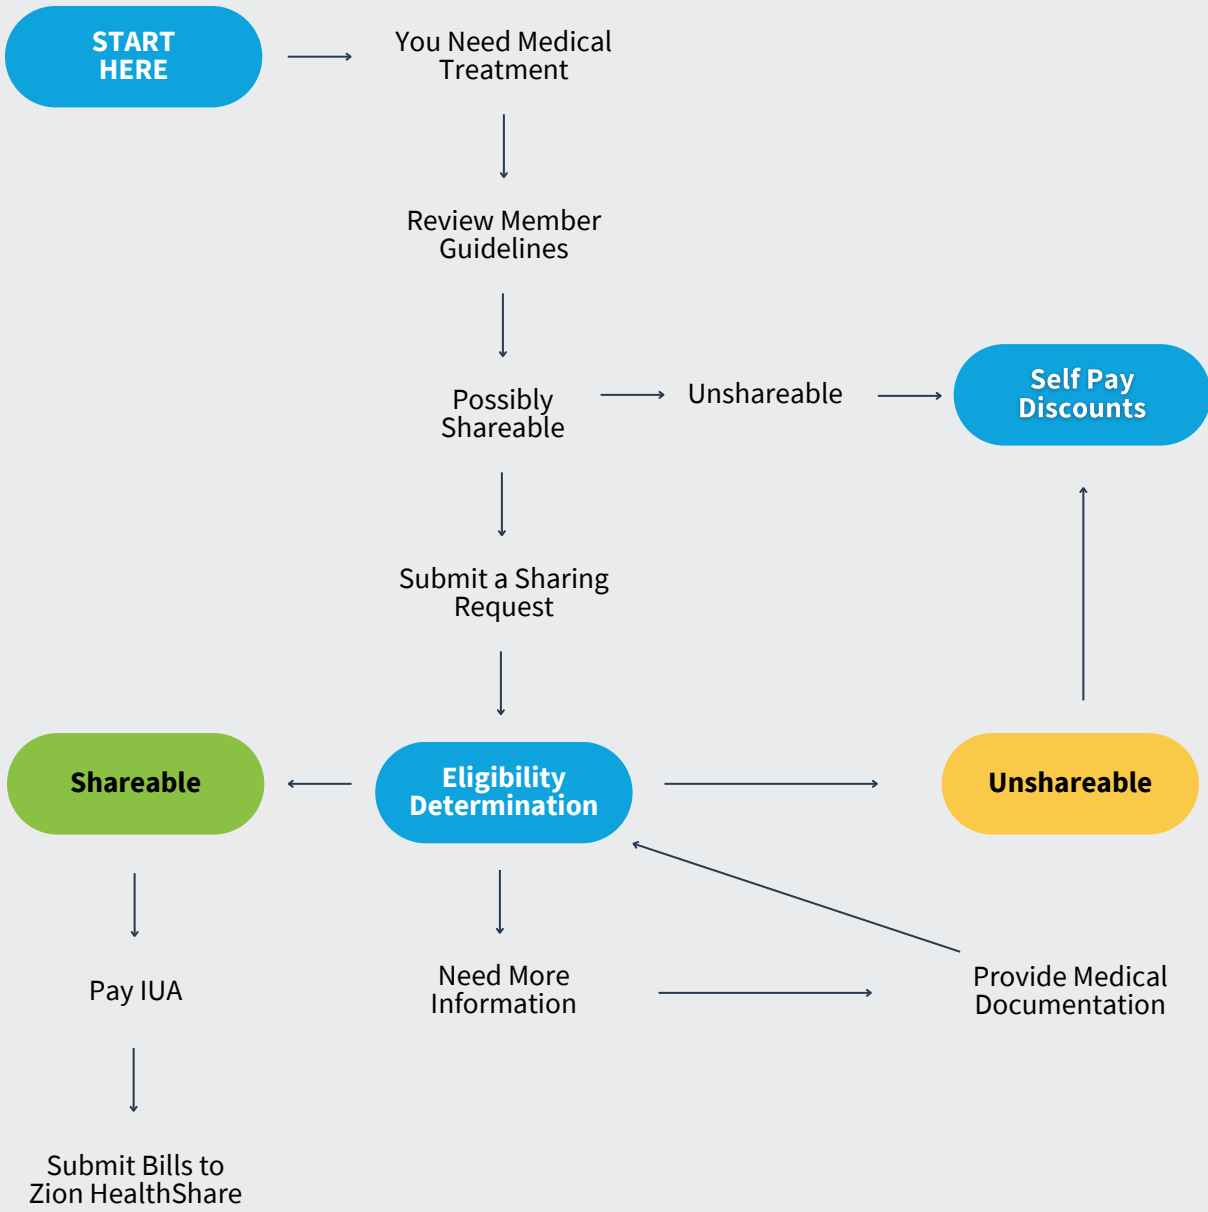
START HERE

You Need Medical Treatment

Review Member Guidelines

Possibly Shareable

Unshareable

Self Pay Discounts

Submit a Sharing Request

Shareable

Eligibility Determination

Unshareable

Pay IUA

Need More Information

Provide Medical Documentation

Submit Bills to Zion HealthShare